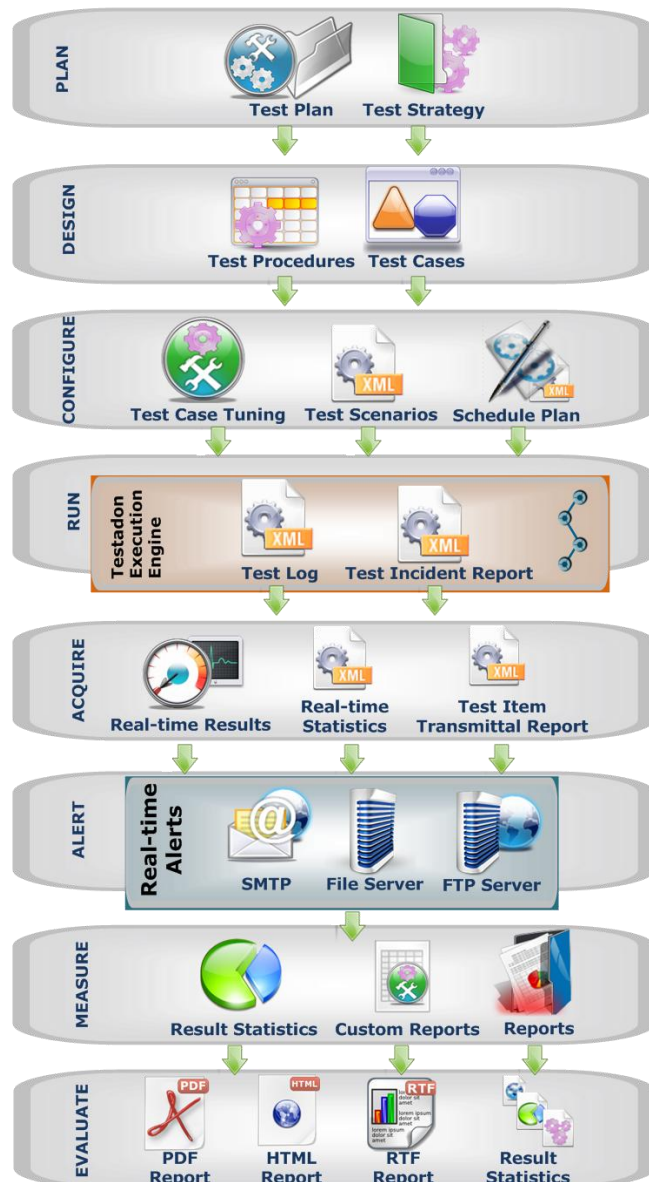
PLAN

Test Plan Test Strategy

DESIGN

Test Procedures Test Cases

CONFIGURE

Test Case Tuning Test Scenarios Schedule Plan

XML XML

RUN

Testadon Execution Engine

Test Log Test Incident Report

XML XML

ACQUIRE

Real-time Results Real-time Statistics Test Item Transmittal Report

XML XML

ALERT

Real-time Alerts

SMTP File Server FTP Server

MEASURE

Result Statistics Custom Reports Reports

EVALUATE

PDF HTML RTF

PDF Report HTML Report RTF Report Result Statistics